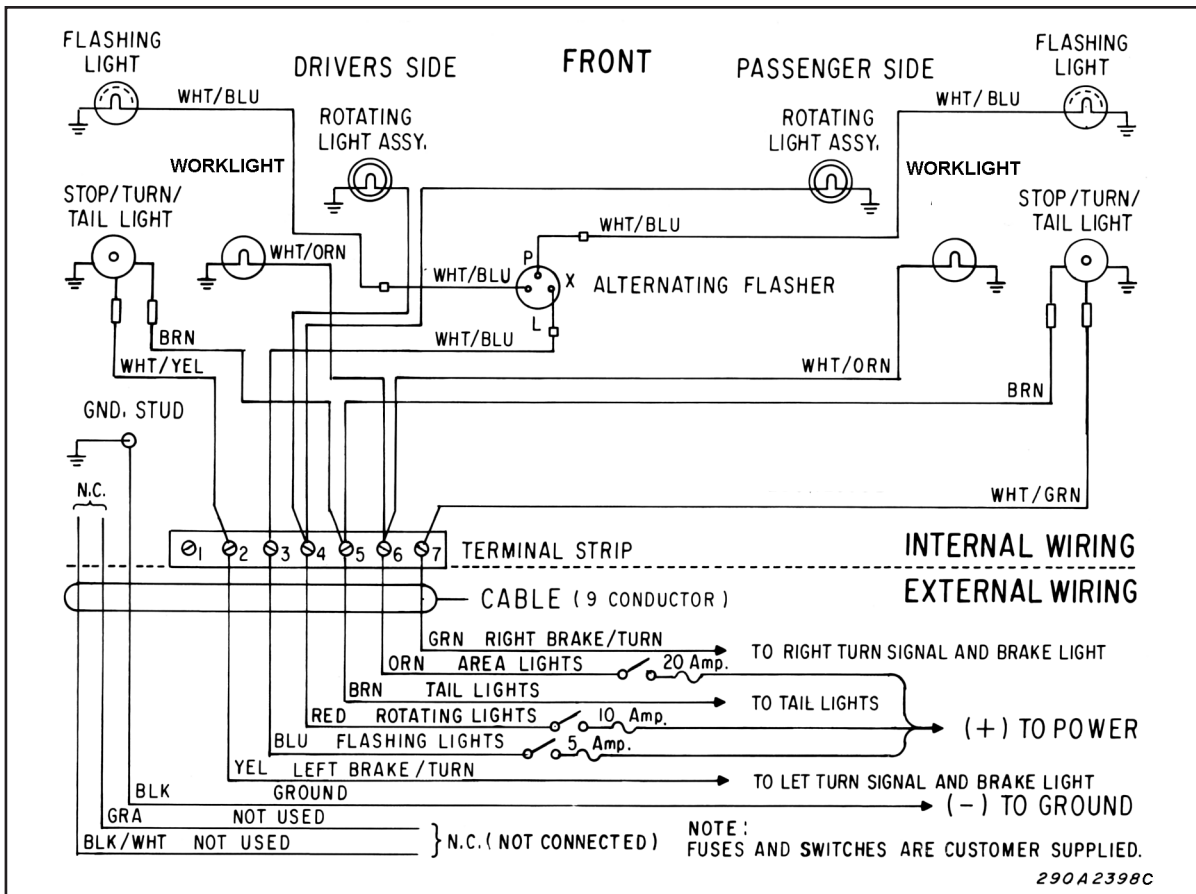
FLASHING LIGHT

DRIVERS SIDE

FRONT

PASSENGER SIDE

FLASHING LIGHT

WHT/BLU

ROTATING LIGHT ASSY.

ROTATING LIGHT ASSY.

WHT/BLU

WORKLIGHT

WORKLIGHT

STOP/TURN/ TAIL LIGHT

STOP/TURN/ TAIL LIGHT

WHT/BLU

WHT/ORN

P

WHT/BLU

X

ALTERNATING FLASHER

L

BRN

WHT/BLU

WHT/YEL

WHT/ORN

BRN

GND. STUD

N.C.

WHT/GRN

1 2 3 4 5 6 7 TERMINAL STRIP

INTERNAL WIRING

CABLE (9 CONDUCTOR)

EXTERNAL WIRING

GRN RIGHT BRAKE/TURN

TO RIGHT TURN SIGNAL AND BRAKE LIGHT

ORN AREA LIGHTS

20 Amp.

BRN TAIL LIGHTS

TO TAIL LIGHTS

RED ROTATING LIGHTS

10 Amp.

(+) TO POWER

BLU FLASHING LIGHTS

5 Amp.

YEL LEFT BRAKE/TURN

TO LET TURN SIGNAL AND BRAKE LIGHT

BLK GROUND

(−) TO GROUND

GRA NOT USED

BLK/WHT NOT USED

} N.C. (NOT CONNECTED)

NOTE:
FUSES AND SWITCHES ARE CUSTOMER SUPPLIED.

290A2398C